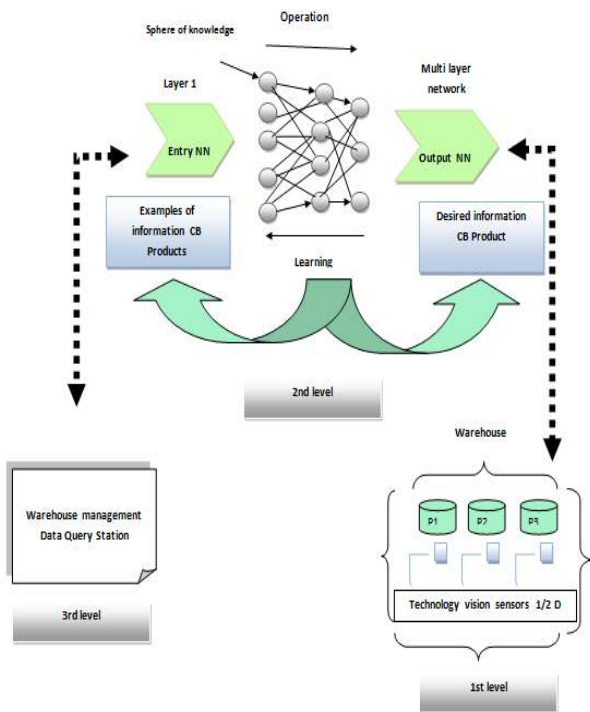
Sphere of knowledge

Operation

Layer 1

Multi layer network

Entry NN

Output NN

Examples of information CB Products

Desired information CB Product

Learning

2nd level

Warehouse

P1

P2

P3

Warehouse management Data Query Station

Technology vision sensors 1/2 D

3rd level

1st level